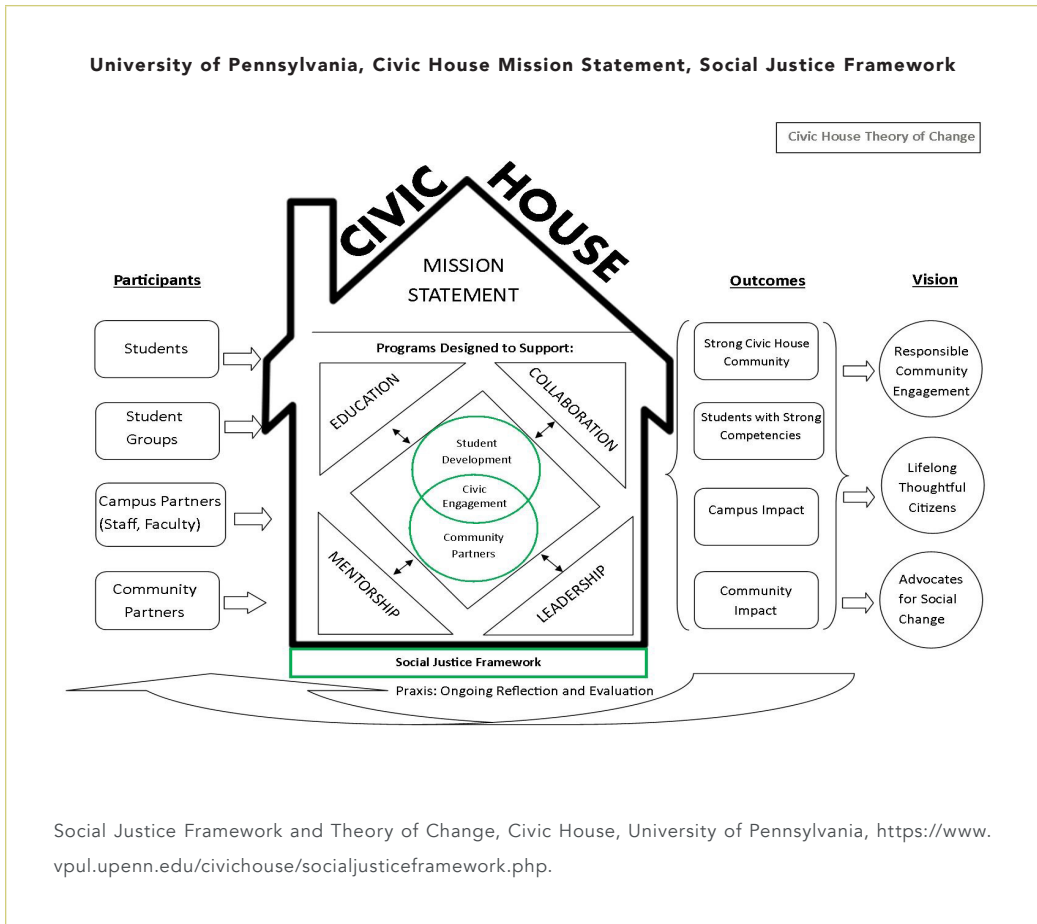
University of Pennsylvania, Civic House Mission Statement, Social Justice Framework

Civic House Theory of Change

CIVIC HOUSE

MISSION STATEMENT

Participants

Students

Student Groups

Campus Partners (Staff, Faculty)

Community Partners

Programs Designed to Support:

EDUCATION

COLLABORATION

Student Development

Civic Engagement

Community Partners

MENTORSHIP

LEADERSHIP

Social Justice Framework

Praxis: Ongoing Reflection and Evaluation

Outcomes

Strong Civic House Community

Students with Strong Competencies

Campus Impact

Community Impact

Vision

Responsible Community Engagement

Lifelong Thoughtful Citizens

Advocates for Social Change

Social Justice Framework and Theory of Change, Civic House, University of Pennsylvania, https://www.vpul.upenn.edu/civichouse/socialjusticeframework.php.